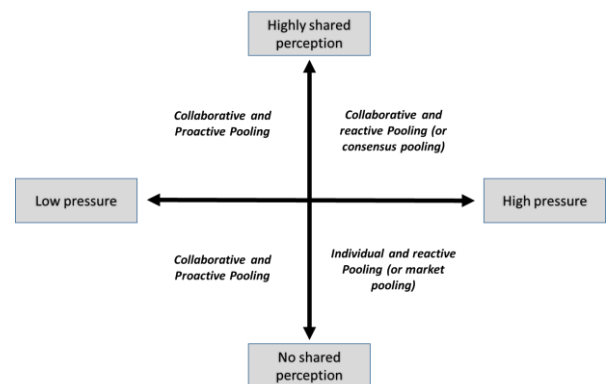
Highly shared perception

Collaborative and Proactive Pooling

Collaborative and reactive Pooling (or consensus pooling)

Low pressure

High pressure

Collaborative and Proactive Pooling

Individual and reactive Pooling (or market pooling)

No shared perception